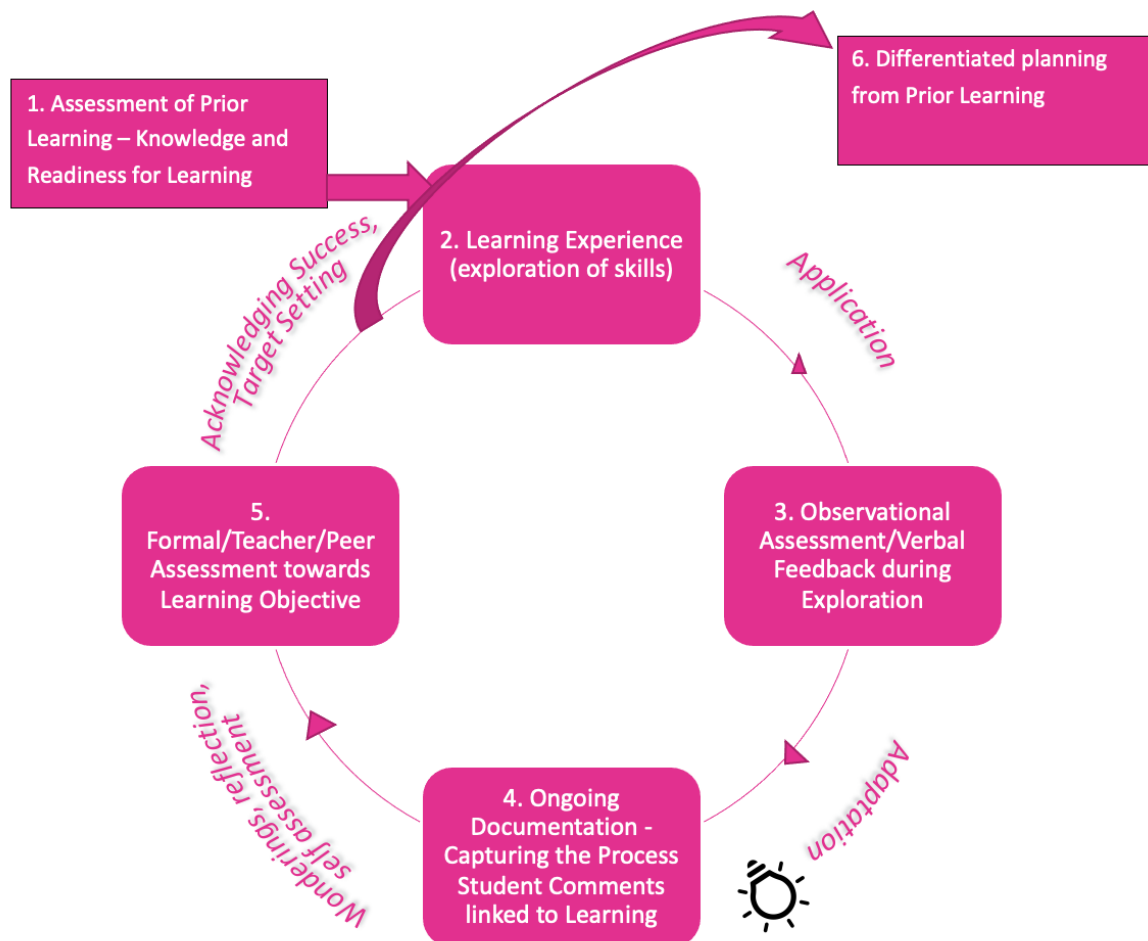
1. Assessment of Prior Learning – Knowledge and Readiness for Learning

6. Differentiated planning from Prior Learning

2. Learning Experience (exploration of skills)

Application

3. Observational Assessment/Verbal Feedback during Exploration

Adaptation

4. Ongoing Documentation - Capturing the Process Student Comments linked to Learning

Wonderings, reflection, self assessment

5. Formal/Teacher/Peer Assessment towards Learning Objective

Acknowledging Success, Target Setting